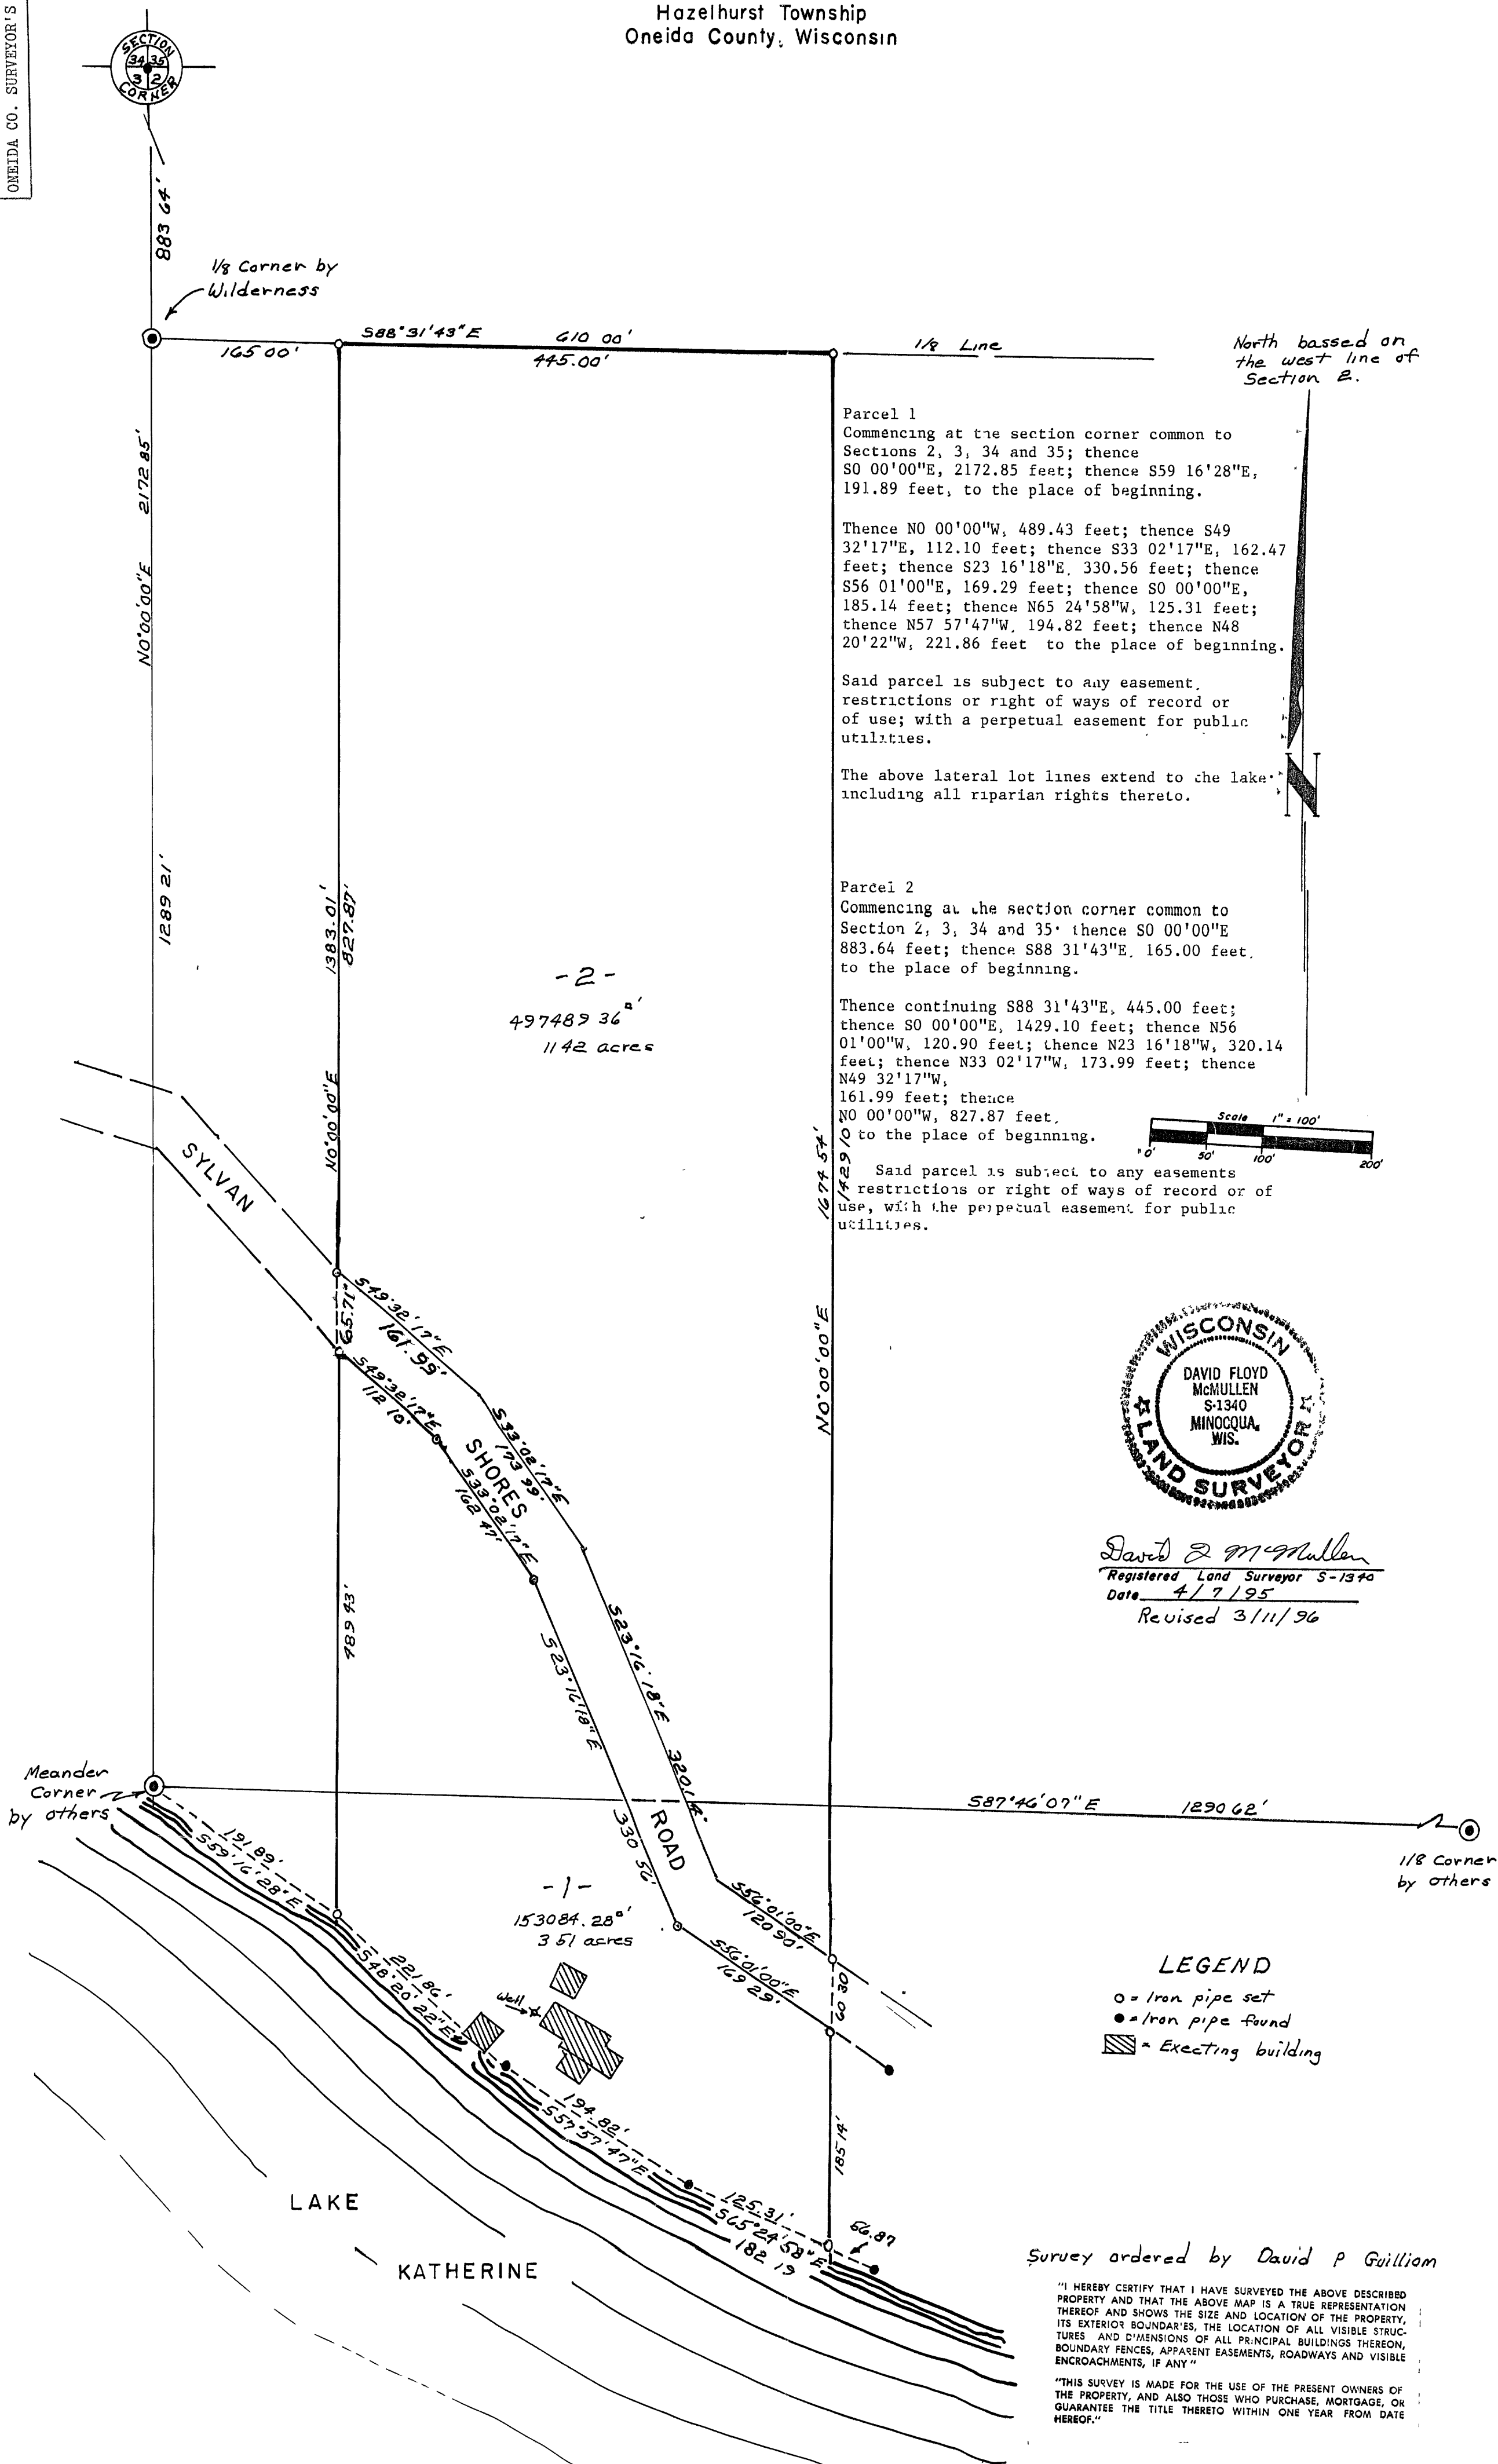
ONEIDA CO. SURVEYOR'S

Hazelhurst Township
Oneida County, Wisconsin

SECTION 34 35 3 2 CORNER

883.64'

1/8 Corner by Wilderness

S88°31'43"E 610.00'
165.00' 445.00'
1/8 Line

North bassed on the west line of Section 2.

Parcel 1
Commencing at the section corner common to Sections 2, 3, 34 and 35; thence S0 00'00"E, 2172.85 feet; thence S59 16'28"E, 191.89 feet, to the place of beginning.

Thence N0 00'00"W, 489.43 feet; thence S49 32'17"E, 112.10 feet; thence S33 02'17"E, 162.47 feet; thence S23 16'18"E, 330.56 feet; thence S56 01'00"E, 169.29 feet; thence S0 00'00"E, 185.14 feet; thence N65 24'58"W, 125.31 feet; thence N57 57'47"W, 194.82 feet; thence N48 20'22"W, 221.86 feet to the place of beginning.

Said parcel is subject to any easement, restrictions or right of ways of record or of use; with a perpetual easement for public utilities.

The above lateral lot lines extend to the lake including all riparian rights thereto.

Parcel 2
Commencing at the section corner common to Section 2, 3, 34 and 35; thence S0 00'00"E 883.64 feet; thence S88 31'43"E, 165.00 feet, to the place of beginning.

Thence continuing S88 31'43"E, 445.00 feet; thence S0 00'00"E, 1429.10 feet; thence N56 01'00"W, 120.90 feet; thence N23 16'18"W, 320.14 feet; thence N33 02'17"W, 173.99 feet; thence N49 32'17"W, 161.99 feet; thence N0 00'00"W, 827.87 feet, to the place of beginning.

Said parcel is subject to any easements restrictions or right of ways of record or of use, with the perpetual easement for public utilities.

Scale 1" = 100'
0' 50' 100' 200'

N0°00'00"E 2172.85'
1289.21'
1383.01' 827.87'
N0°00'00"E
-2-
497489.36 sq'
11.42 acres
SYLVAN
SHORES
ROAD
1674.54'
1429.10
N0°00'00"E
65.71'
S49°32'17"E 161.99'
S49°32'17"E 112.10'
S33°02'17"E 173.99'
S33°02'17"E 162.47'
S23°16'18"E 320.14'
S23°16'18"E 330.56'
489.43'

WISCONSIN DAVID FLOYD McMULLEN S-1340 MINOCQUA, WIS. LAND SURVEYOR

David F McMullen
Registered Land Surveyor S-1340
Date 4/7/95
Revised 3/11/96

Meander Corner by others
S87°46'07"E 1290.62'
1/8 Corner by others
191.89' S59°16'28"E
-1-
153084.28 sq'
3.51 acres
S56°01'00"E 120.90'
S56°01'00"E 169.29'
221.86' S48°20'22"E
Well
60.30
185.14'
194.82' S57°57'47"E
125.31' S65°24'58"E 182.19
66.87

LEGEND
o = Iron pipe set
• = Iron pipe found
= Execting building

LAKE
KATHERINE

Survey ordered by David P Guilliom

"I HEREBY CERTIFY THAT I HAVE SURVEYED THE ABOVE DESCRIBED PROPERTY AND THAT THE ABOVE MAP IS A TRUE REPRESENTATION THEREOF AND SHOWS THE SIZE AND LOCATION OF THE PROPERTY, ITS EXTERIOR BOUNDARIES, THE LOCATION OF ALL VISIBLE STRUCTURES AND DIMENSIONS OF ALL PRINCIPAL BUILDINGS THEREON, BOUNDARY FENCES, APPARENT EASEMENTS, ROADWAYS AND VISIBLE ENCROACHMENTS, IF ANY."

"THIS SURVEY IS MADE FOR THE USE OF THE PRESENT OWNERS OF THE PROPERTY, AND ALSO THOSE WHO PURCHASE, MORTGAGE, OR GUARANTEE THE TITLE THERETO WITHIN ONE YEAR FROM DATE HEREOF."